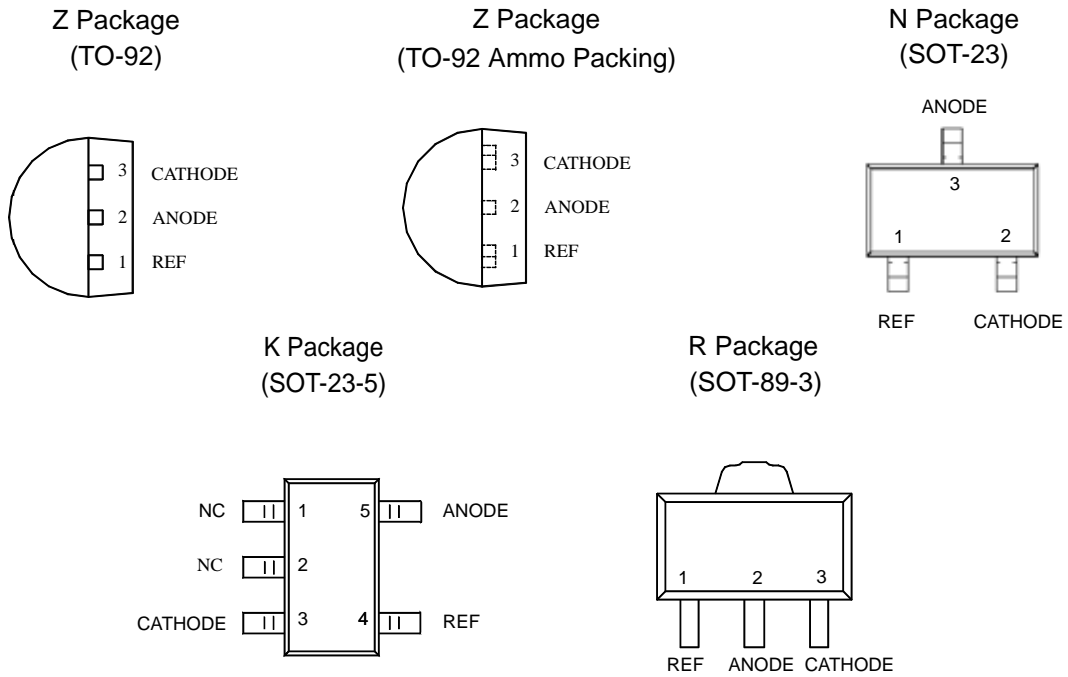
Z Package
(TO-92)

3 CATHODE
2 ANODE
1 REF

Z Package
(TO-92 Ammo Packing)

3 CATHODE
2 ANODE
1 REF

N Package
(SOT-23)

ANODE
3
1 2
REF CATHODE

K Package
(SOT-23-5)

NC 1
NC 2
CATHODE 3
5 ANODE
4 REF

R Package
(SOT-89-3)

1 2 3
REF ANODE CATHODE